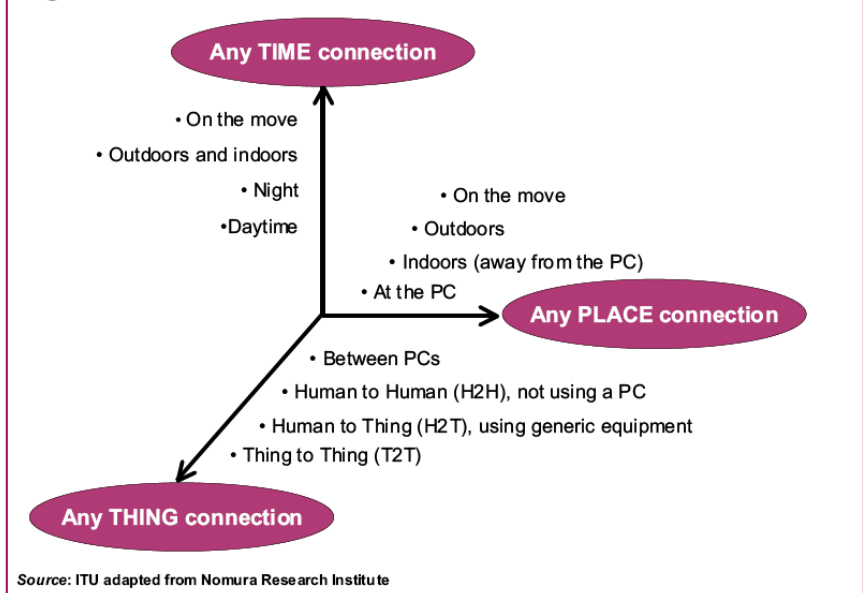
Any TIME connection

• On the move

• Outdoors and indoors

• Night

•Daytime

• On the move

• Outdoors

• Indoors (away from the PC)

• At the PC

Any PLACE connection

• Between PCs

• Human to Human (H2H), not using a PC

• Human to Thing (H2T), using generic equipment

• Thing to Thing (T2T)

Any THING connection

Source: ITU adapted from Nomura Research Institute